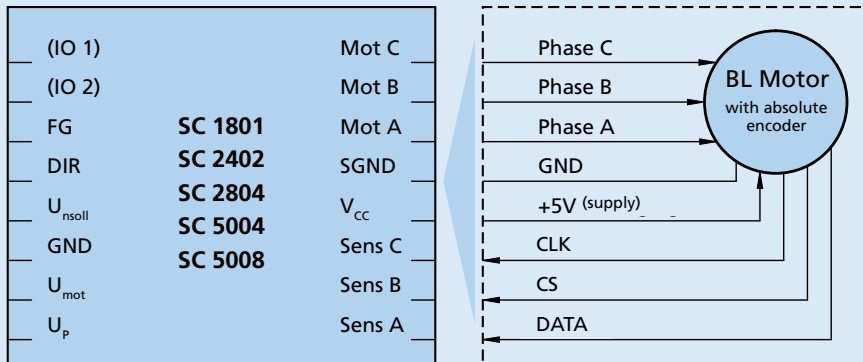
(IO 1)
(IO 2)
FG
DIR
$U_{nsoll}$
GND
$U_{mot}$
$U_P$

SC 1801
SC 2402
SC 2804
SC 5004
SC 5008

Mot C
Mot B
Mot A
SGND
$V_{CC}$
Sens C
Sens B
Sens A

Phase C
Phase B
Phase A
GND
+5V (supply)
CLK
CS
DATA

BL Motor
with absolute encoder